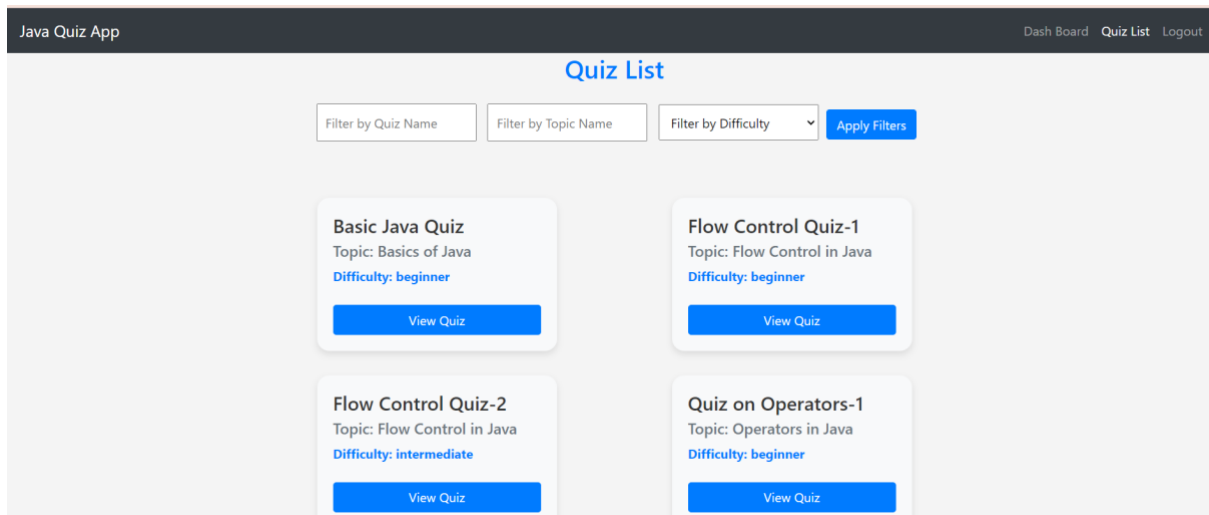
Java Quiz App

Dash Board Quiz List Logout

Quiz List

Filter by Quiz Name

Filter by Topic Name

Filter by Difficulty

Apply Filters

Basic Java Quiz
Topic: Basics of Java
Difficulty: beginner
View Quiz

Flow Control Quiz-1
Topic: Flow Control in Java
Difficulty: beginner
View Quiz

Flow Control Quiz-2
Topic: Flow Control in Java
Difficulty: intermediate
View Quiz

Quiz on Operators-1
Topic: Operators in Java
Difficulty: beginner
View Quiz